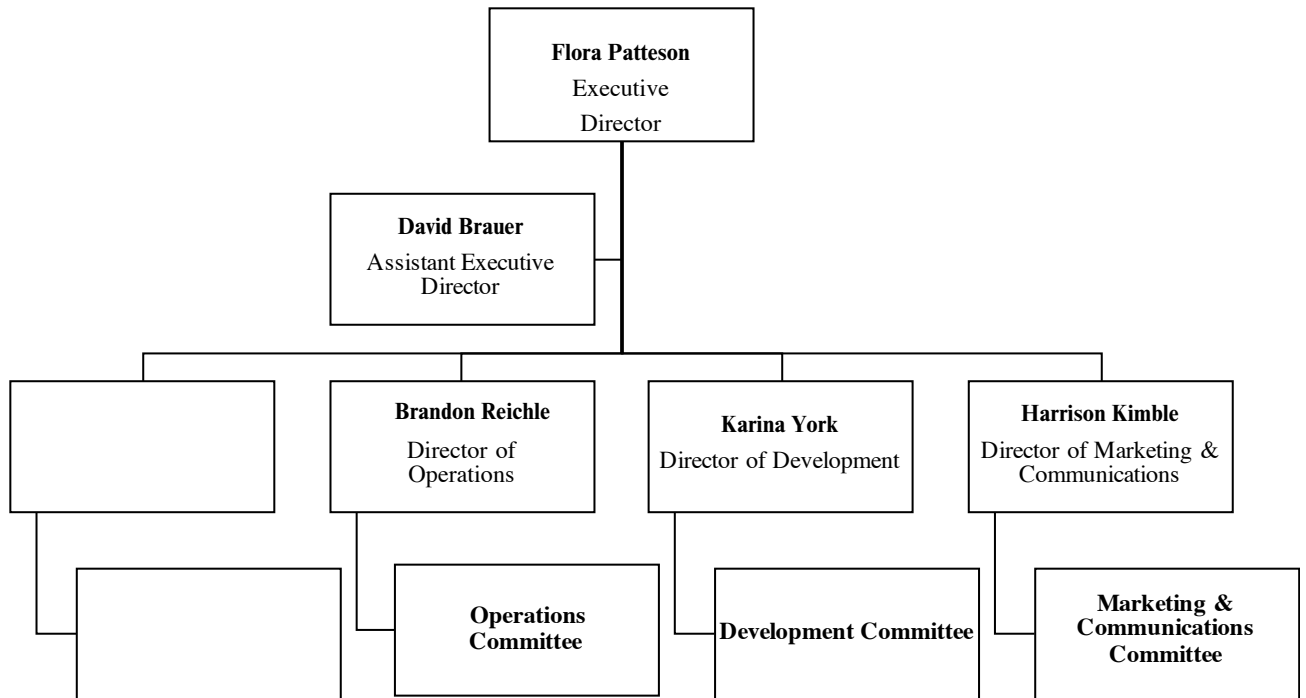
**Flora Patteson**
Executive Director

**David Brauer**
Assistant Executive Director

**Brandon Reichle**
Director of Operations

**Karina York**
Director of Development

**Harrison Kimble**
Director of Marketing & Communications

**Operations Committee**

**Development Committee**

**Marketing & Communications Committee**